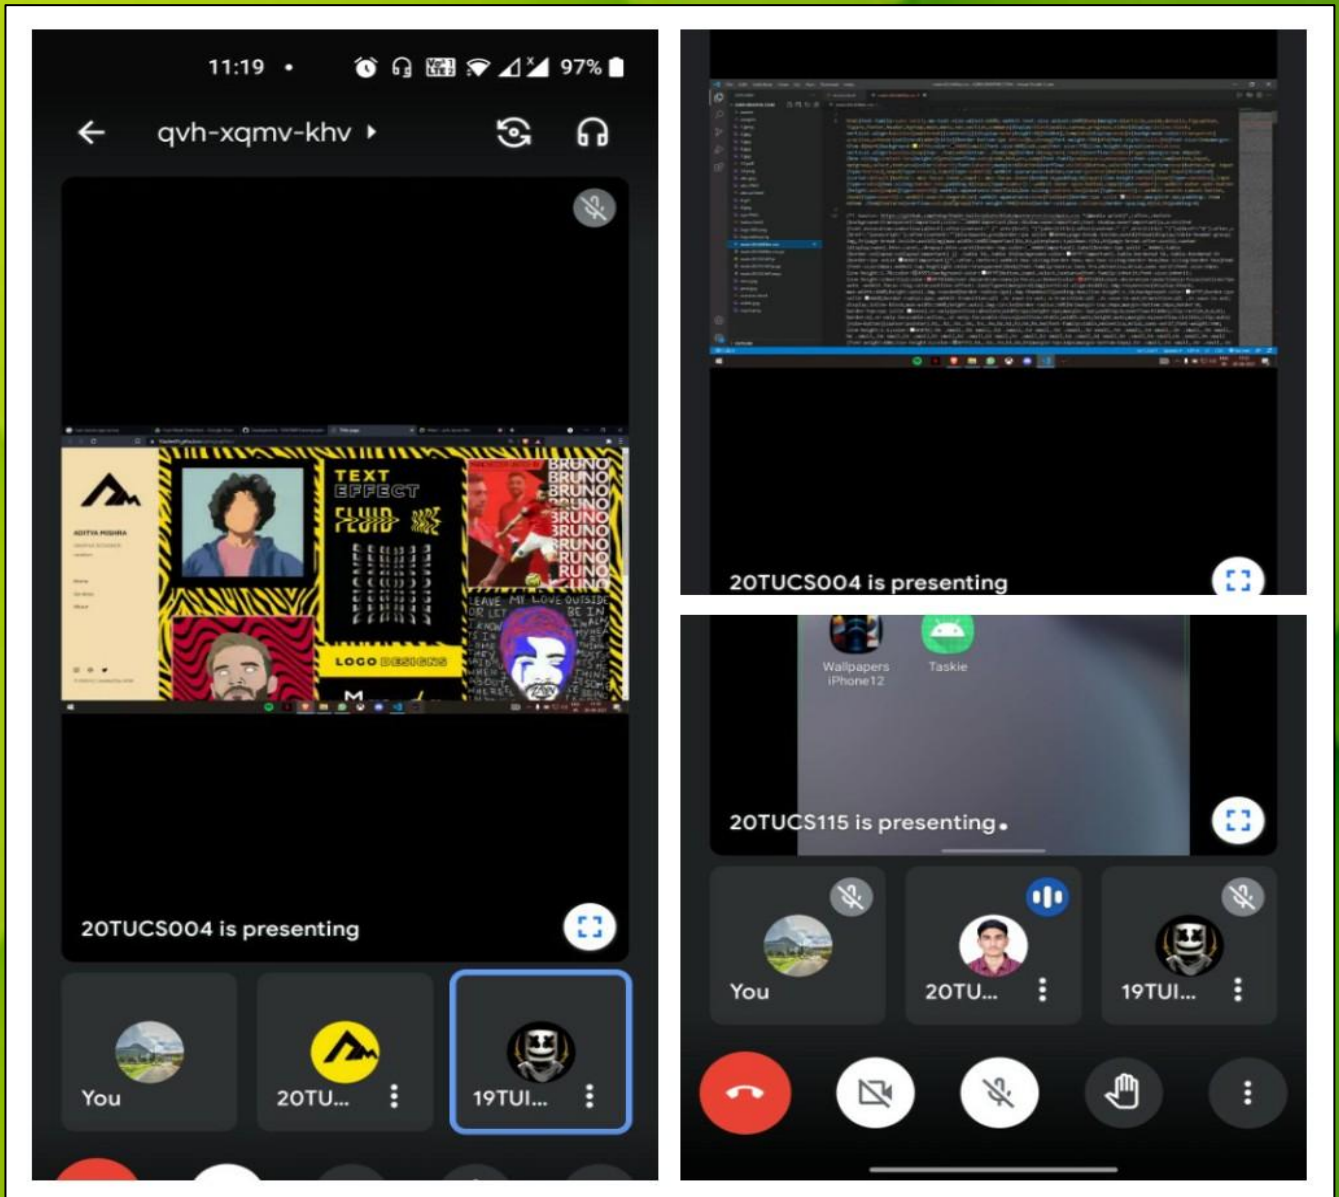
11:19 • 97%

qvh-xqmv-khv

ADITYA MISHRA

TEXT EFFECT

FLUID

BRUNO BRUNO BRUNO BRUNO BRUNO RUNO RUNO

LOGO DESIGNS

LEAVE MY LOVE OUTSIDE

20TUCS004 is presenting

You

20TU...

19TUI...

20TUCS004 is presenting

Wallpapers iPhone12

Taskie

20TUCS115 is presenting

You

20TU...

19TUI...